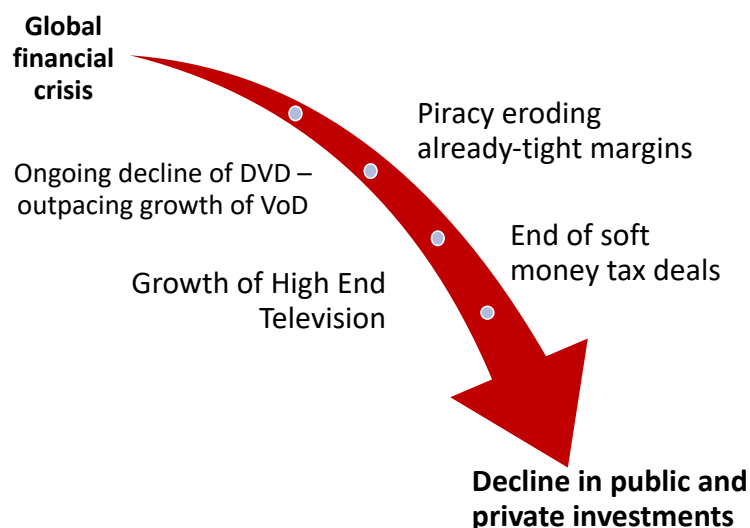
Global financial crisis

Piracy eroding already-tight margins

Ongoing decline of DVD – outpacing growth of VoD

End of soft money tax deals

Growth of High End Television

Decline in public and private investments